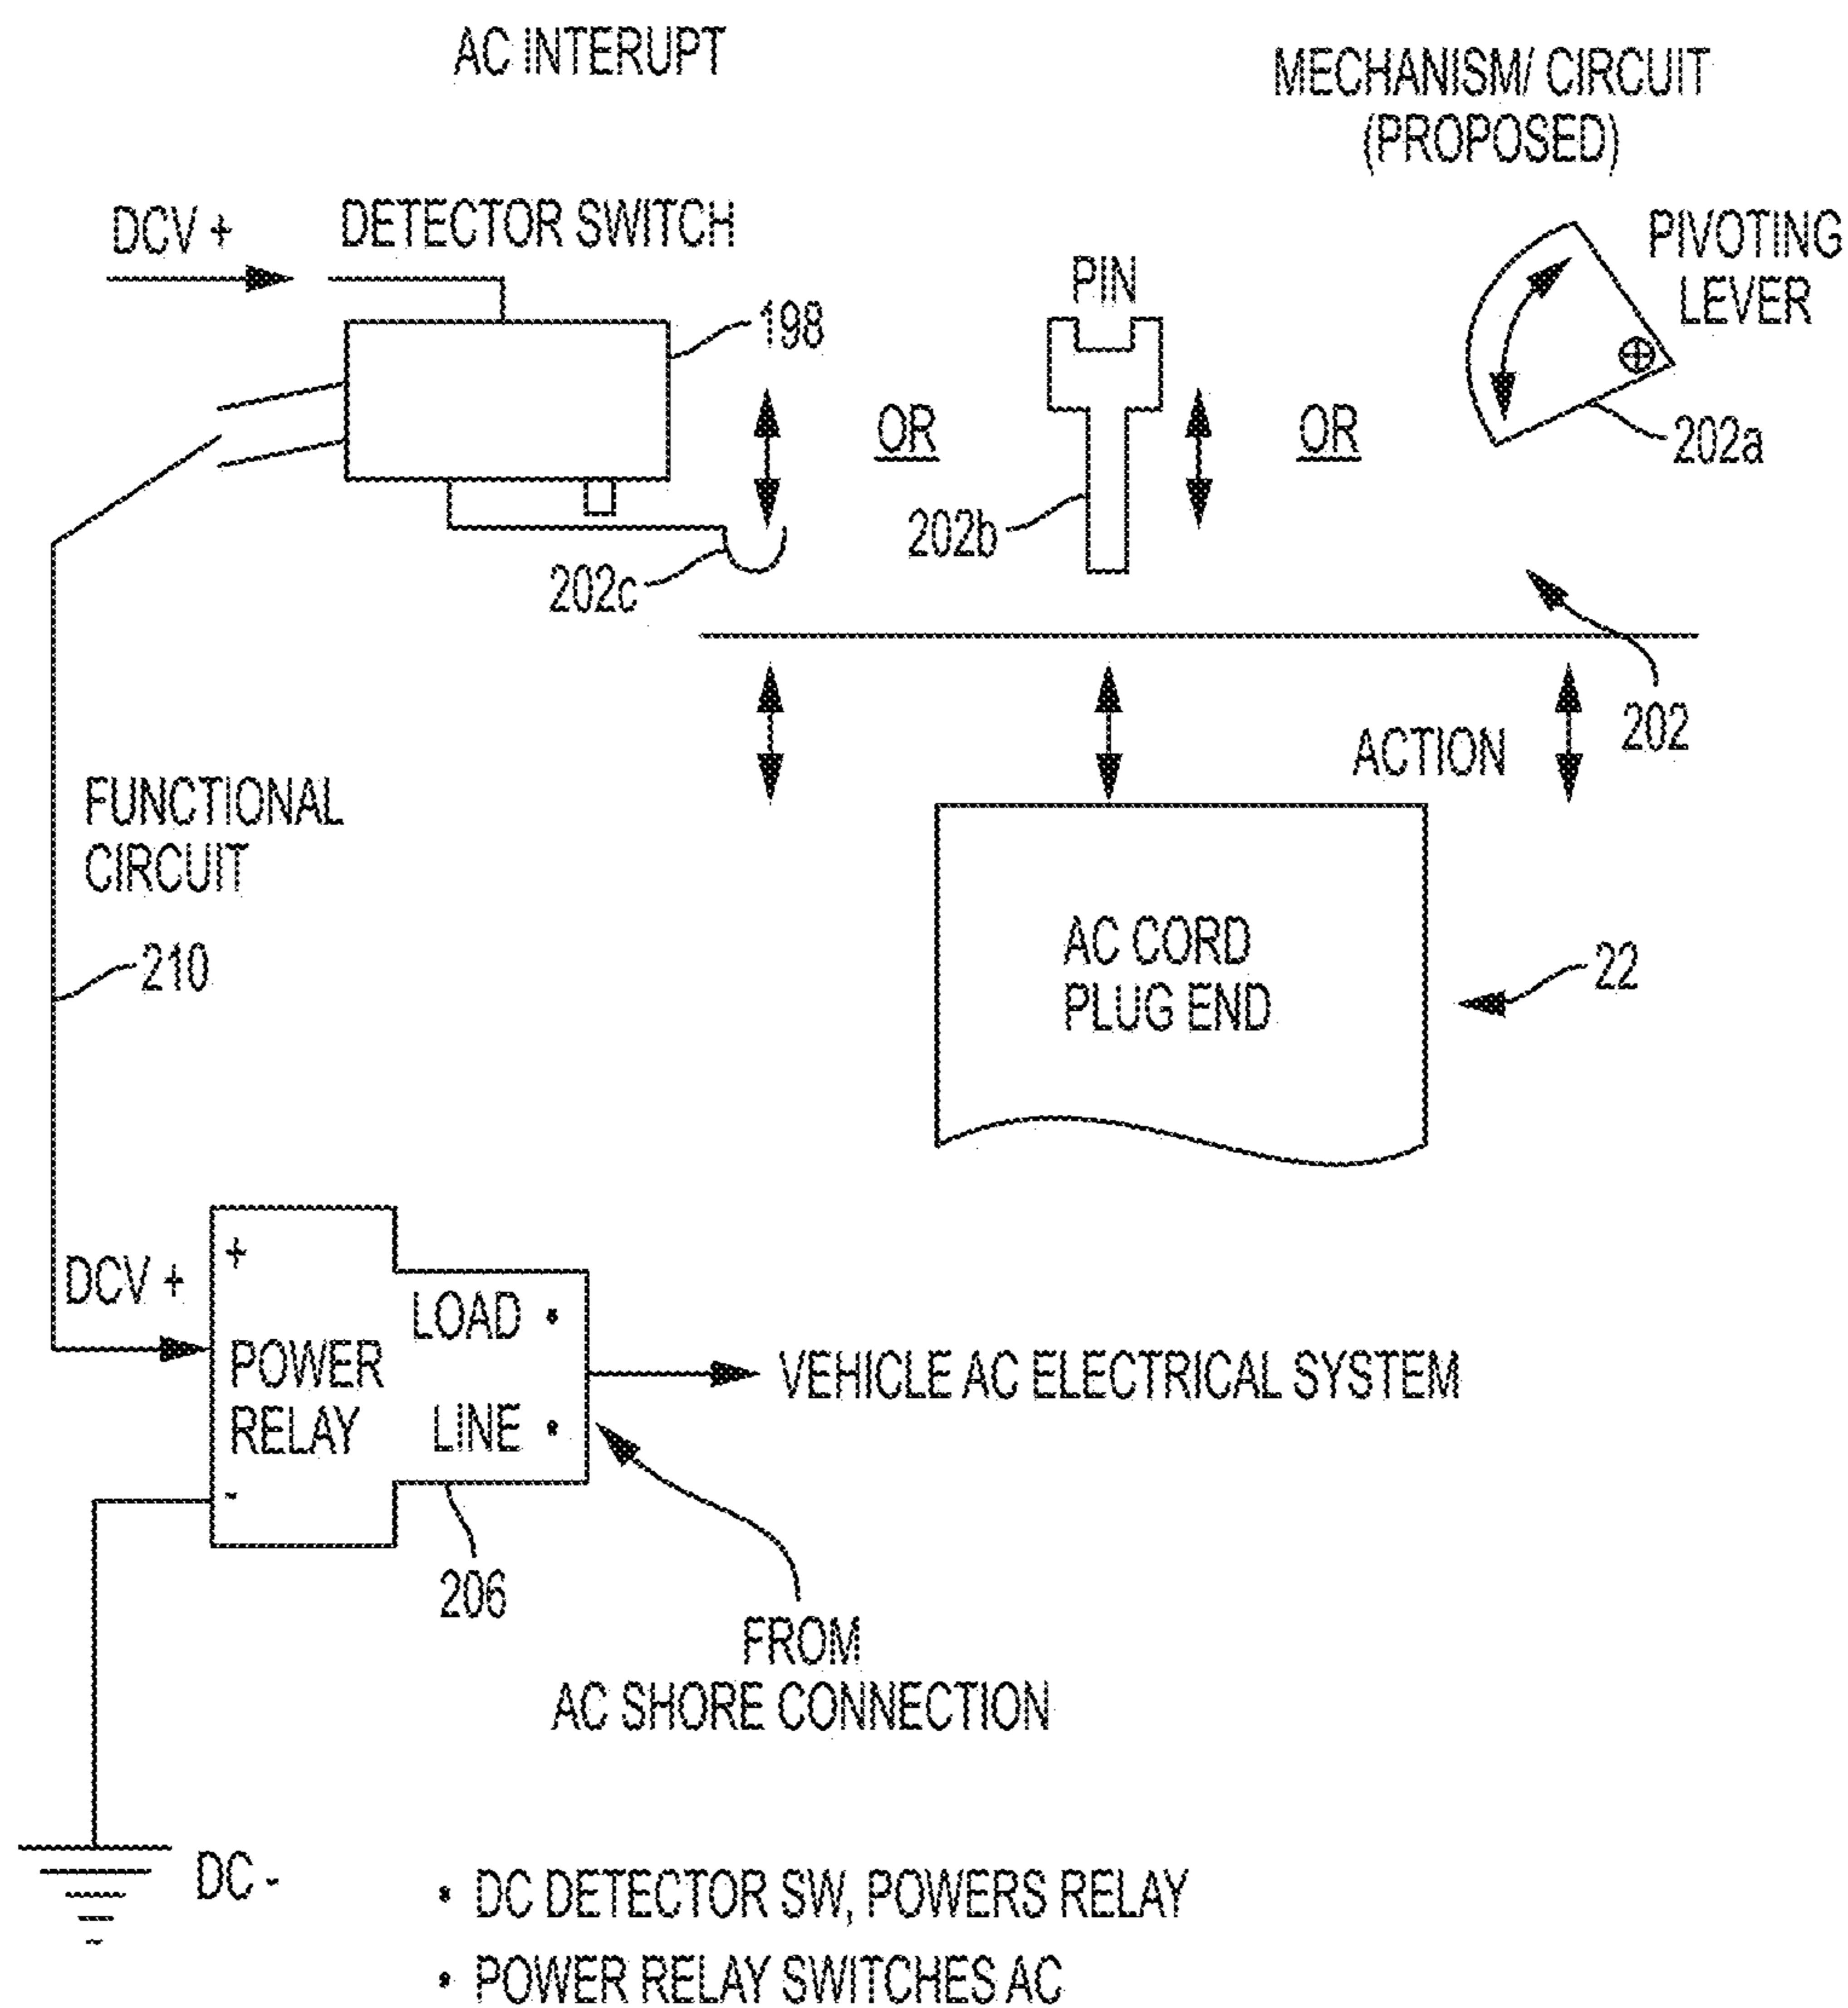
AC INTERUPT

MECHANISM/ CIRCUIT
(PROPOSED)

DCV +

DETECTOR SWITCH

198

PIN

PIVOTING
LEVER

OR

OR

202a

202b

202c

202

ACTION

FUNCTIONAL
CIRCUIT

210

AC CORD
PLUG END

22

DCV +

+

POWER
RELAY

LOAD

LINE

-

VEHICLE AC ELECTRICAL SYSTEM

206

FROM
AC SHORE CONNECTION

DC -

• DC DETECTOR SW, POWERS RELAY

• POWER RELAY SWITCHES AC